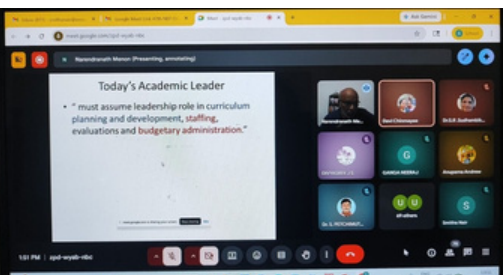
meet.google.com/zpd-wyab-nbc

Narendranath Menon (Presenting, annotating)

Today's Academic Leader

" must assume leadership role in curriculum planning and development, staffing, evaluations and budgetary administration."

Ravi Chinnappa

G

S

1:51 PM | zpd-wyab-nbc